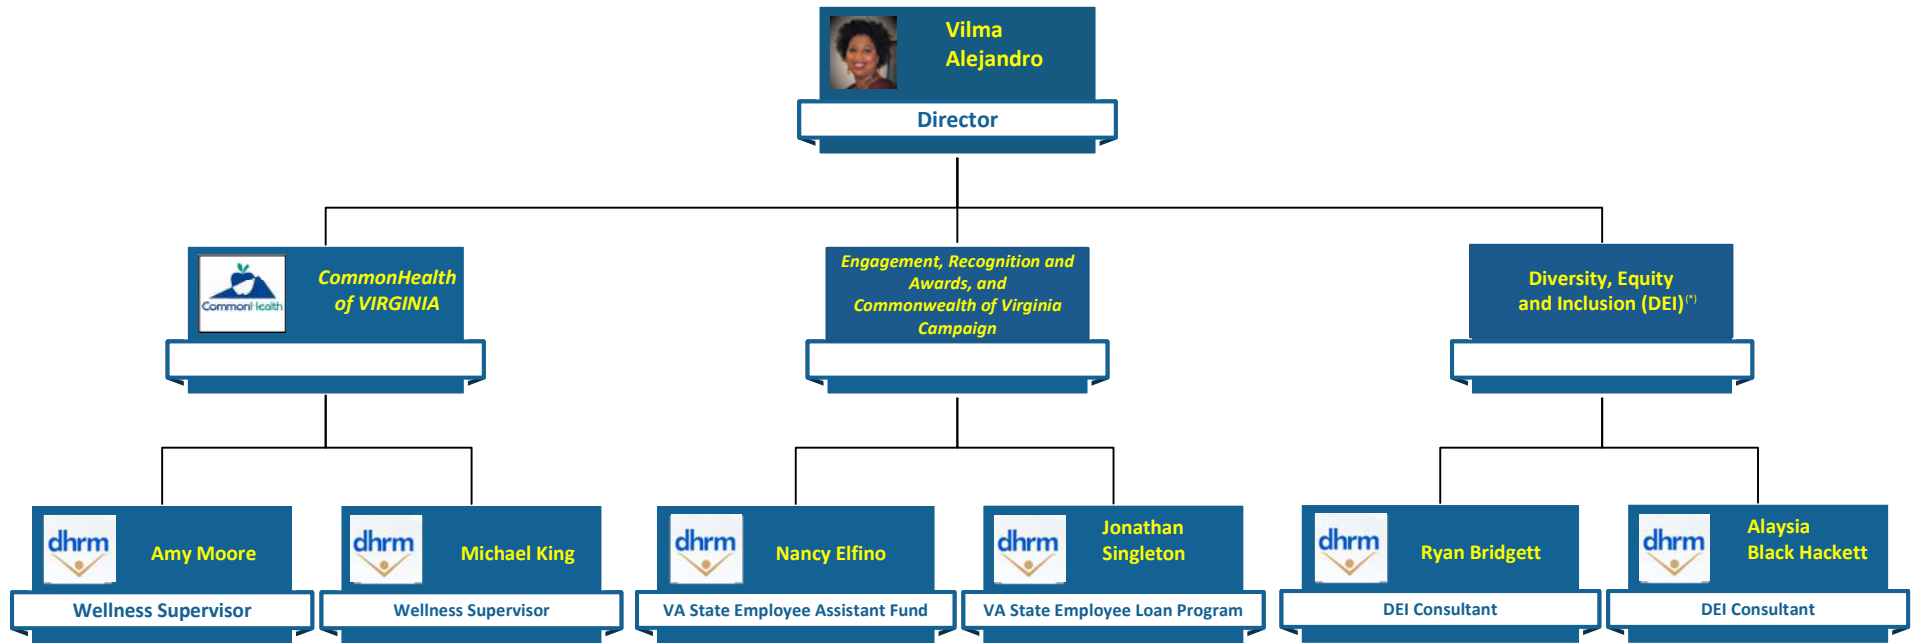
Vilma Alejandro

Director

CommonHealth

CommonHealth of VIRGINIA

Engagement, Recognition and Awards, and Commonwealth of Virginia Campaign

Diversity, Equity and Inclusion (DEI)$^{(*)}$

dhrm

Amy Moore

Wellness Supervisor

dhrm

Michael King

Wellness Supervisor

dhrm

Nancy Elfino

VA State Employee Assistant Fund

dhrm

Jonathan Singleton

VA State Employee Loan Program

dhrm

Ryan Bridgett

DEI Consultant

dhrm

Alaysia Black Hackett

DEI Consultant